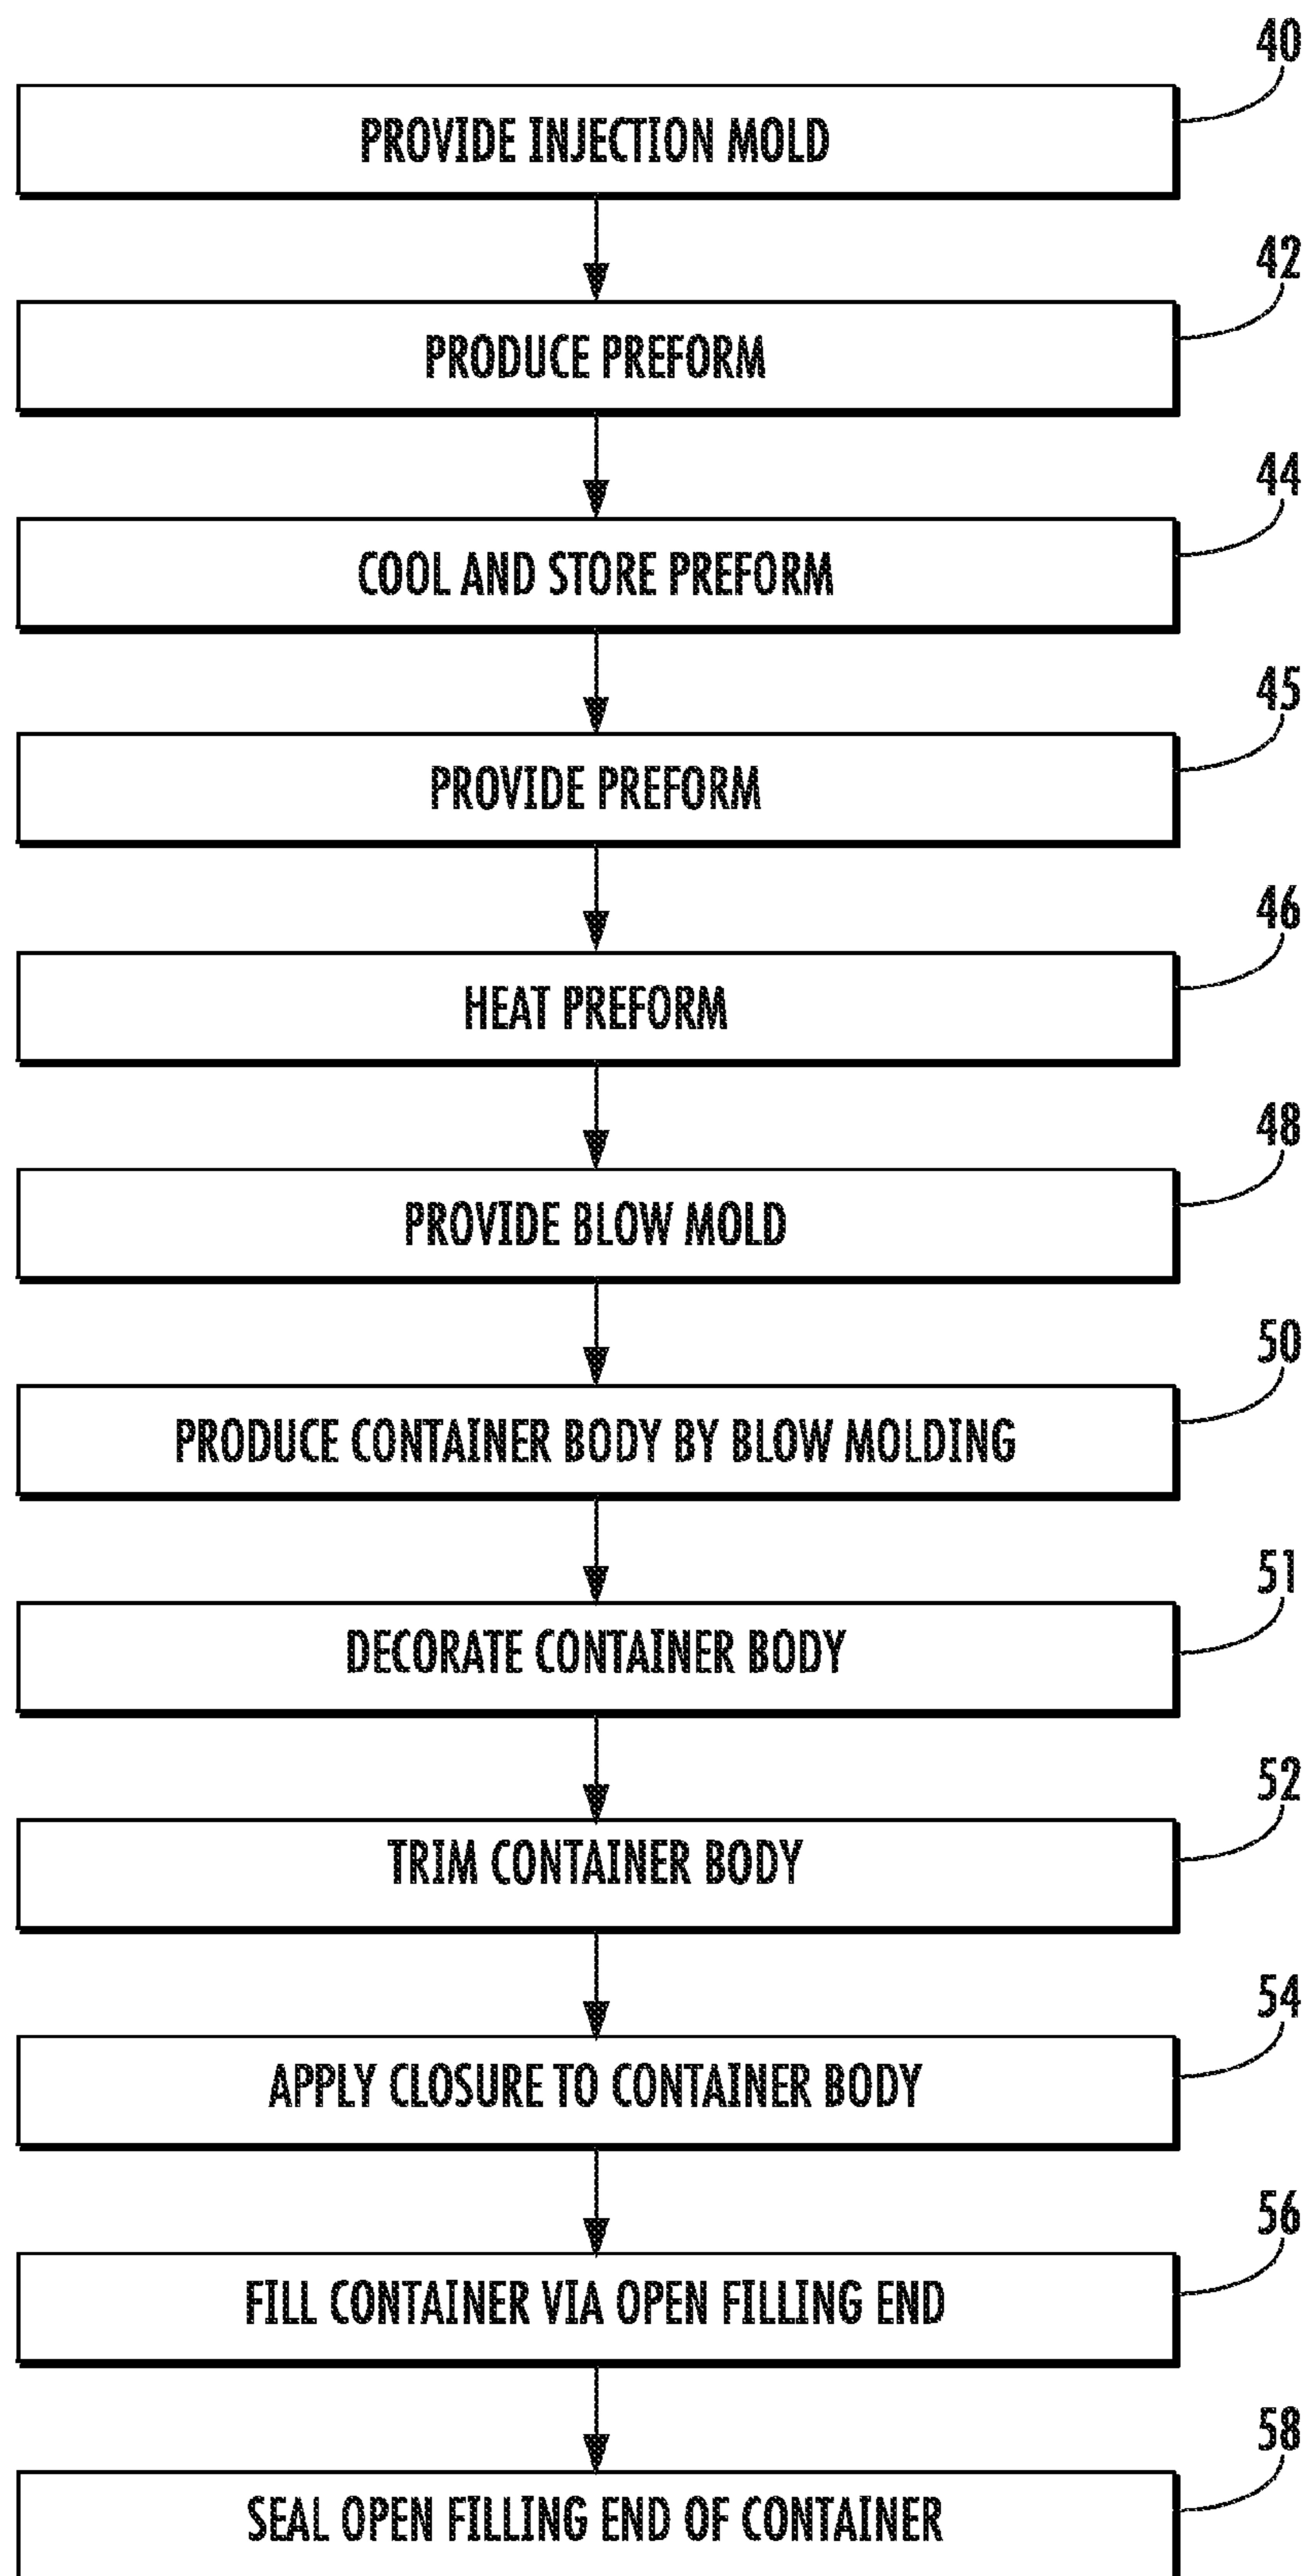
40
PROVIDE INJECTION MOLD

42
PRODUCE PREFORM

44
COOL AND STORE PREFORM

45
PROVIDE PREFORM

46
HEAT PREFORM

48
PROVIDE BLOW MOLD

50
PRODUCE CONTAINER BODY BY BLOW MOLDING

51
DECORATE CONTAINER BODY

52
TRIM CONTAINER BODY

54
APPLY CLOSURE TO CONTAINER BODY

56
FILL CONTAINER VIA OPEN FILLING END

58
SEAL OPEN FILLING END OF CONTAINER